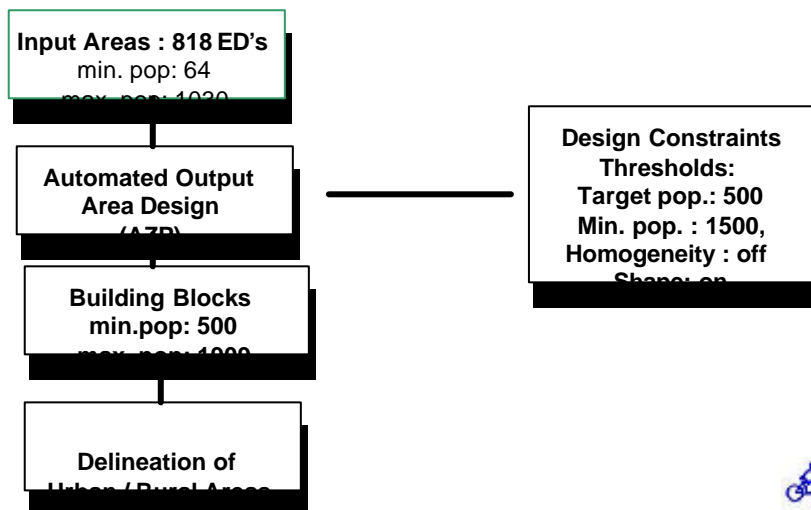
Input Areas : 818 ED's
min. pop: 64
max. pop: 1030

Automated Output Area Design
(AZP)

Building Blocks
min.pop: 500
max. pop: 1000

Delineation of
Urban / Rural Areas

Design Constraints
Thresholds:
Target pop.: 500
Min. pop. : 1500,
Homogeneity : off
Shape: on